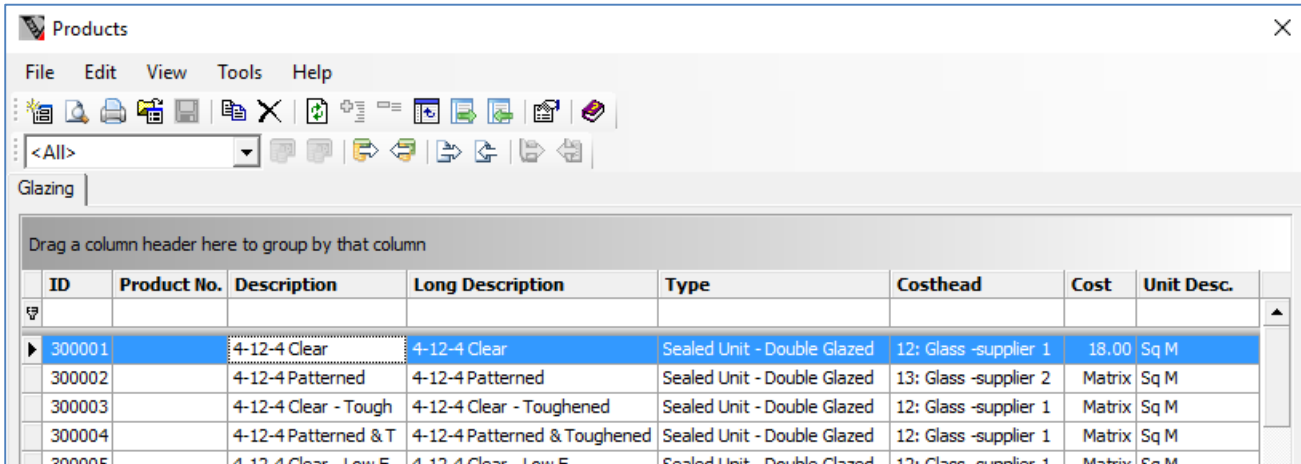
Products

File Edit View Tools Help

<All>

Glazing

Drag a column header here to group by that column

| ID | Product No. | Description | Long Description | Type | Costhead | Cost | Unit Desc. |
|---|---|---|---|---|---|---|---|
| 300001 | | 4-12-4 Clear | 4-12-4 Clear | Sealed Unit - Double Glazed | 12: Glass -supplier 1 | 18.00 | Sq M |
| 300002 | | 4-12-4 Patterned | 4-12-4 Patterned | Sealed Unit - Double Glazed | 13: Glass -supplier 2 | Matrix | Sq M |
| 300003 | | 4-12-4 Clear - Tough | 4-12-4 Clear - Toughened | Sealed Unit - Double Glazed | 12: Glass -supplier 1 | Matrix | Sq M |
| 300004 | | 4-12-4 Patterned & T | 4-12-4 Patterned & Toughened | Sealed Unit - Double Glazed | 12: Glass -supplier 1 | Matrix | Sq M |
| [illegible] | | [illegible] | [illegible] | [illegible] | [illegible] | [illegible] | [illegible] |